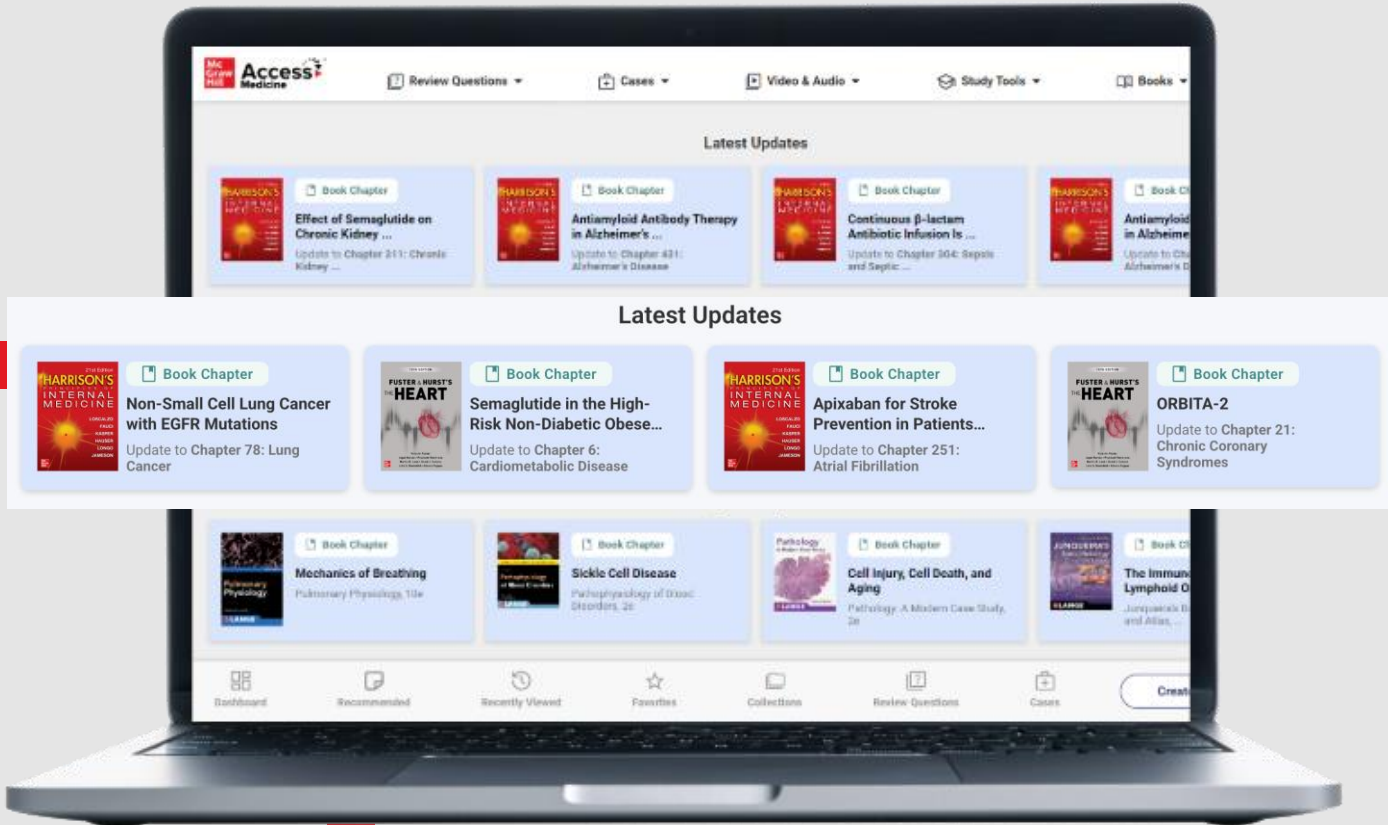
Mc Graw Hill Access Medicine

Review Questions ▾ Cases ▾ Video & Audio ▾ Study Tools ▾ Books ▾

Latest Updates

HARRISON'S INTERNAL MEDICINE
Book Chapter
Effect of Semaglutide on Chronic Kidney ...
Update to Chapter 311: Chronic Kidney ...

HARRISON'S INTERNAL MEDICINE
Book Chapter
Antiamyloid Antibody Therapy in Alzheimer's ...
Update to Chapter 431: Alzheimer's Disease

HARRISON'S INTERNAL MEDICINE
Book Chapter
Continuous β-lactam Antibiotic Infusion Is ...
Update to Chapter 304: Sepsis and Septic ...

HARRISON'S INTERNAL MEDICINE
Book Ch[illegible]
Antiamyloid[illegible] in Alzheime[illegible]
Update to Cha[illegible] Alzheimer's D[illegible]

Latest Updates

HARRISON'S INTERNAL MEDICINE
Book Chapter
Non-Small Cell Lung Cancer with EGFR Mutations
Update to Chapter 78: Lung Cancer

FUSTER & HURST'S THE HEART
Book Chapter
Semaglutide in the High-Risk Non-Diabetic Obese...
Update to Chapter 6: Cardiometabolic Disease

HARRISON'S INTERNAL MEDICINE
Book Chapter
Apixaban for Stroke Prevention in Patients...
Update to Chapter 251: Atrial Fibrillation

FUSTER & HURST'S THE HEART
Book Chapter
ORBITA-2
Update to Chapter 21: Chronic Coronary Syndromes

Pulmonary Physiology
Book Chapter
Mechanics of Breathing
Pulmonary Physiology, 10e

Pathophysiology of Blood Disorders
Book Chapter
Sickle Cell Disease
Pathophysiology of Blood Disorders, 2e

Pathology
Book Chapter
Cell Injury, Cell Death, and Aging
Pathology: A Modern Case Study, 2e

JUNQUEIRA'S
Book Ch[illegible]
The Immun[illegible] Lymphoid O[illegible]
Junqueira's B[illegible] and Atlas, ...

Dashboard Recommended Recently Viewed Favorites Collections Review Questions Cases Creat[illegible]